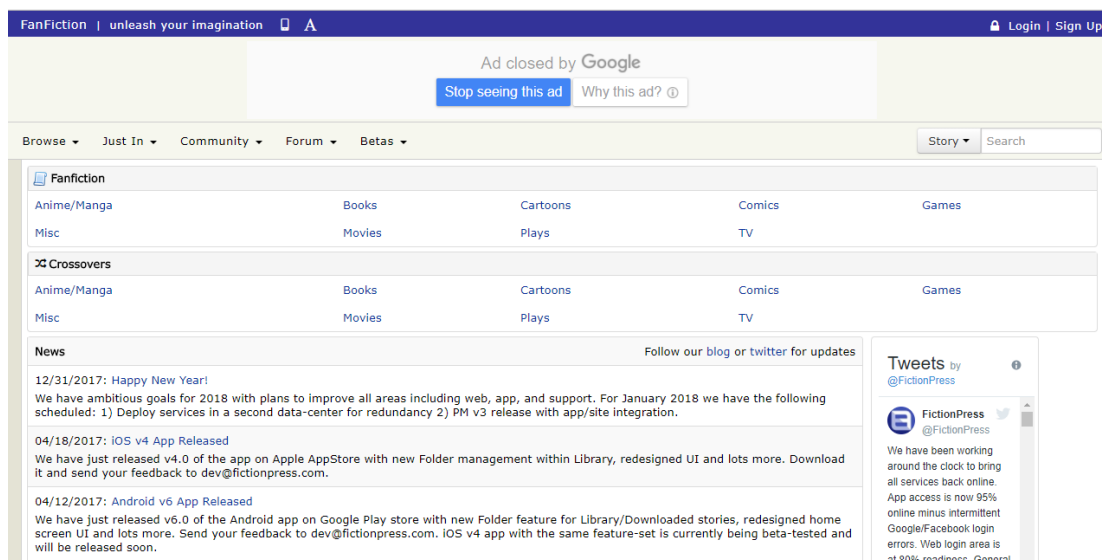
FanFiction | unleash your imagination A

Login | Sign Up

Ad closed by Google

Stop seeing this ad Why this ad?

Browse Just In Community Forum Betas

Story Search

Fanfiction

| | | | | |
|---|---|---|---|---|
| Anime/Manga | Books | Cartoons | Comics | Games |
| Misc | Movies | Plays | TV | |

Crossovers

| | | | | |
|---|---|---|---|---|
| Anime/Manga | Books | Cartoons | Comics | Games |
| Misc | Movies | Plays | TV | |

News

Follow our blog or twitter for updates

12/31/2017: Happy New Year!
We have ambitious goals for 2018 with plans to improve all areas including web, app, and support. For January 2018 we have the following scheduled: 1) Deploy services in a second data-center for redundancy 2) PM v3 release with app/site integration.

04/18/2017: iOS v4 App Released
We have just released v4.0 of the app on Apple AppStore with new Folder management within Library, redesigned UI and lots more. Download it and send your feedback to dev@fictionpress.com.

04/12/2017: Android v6 App Released
We have just released v6.0 of the Android app on Google Play store with new Folder feature for Library/Downloaded stories, redesigned home screen UI and lots more. Send your feedback to dev@fictionpress.com. iOS v4 app with the same feature-set is currently being beta-tested and will be released soon.

Tweets by @FictionPress

FictionPress
@FictionPress

We have been working around the clock to bring all services back online. App access is now 95% online minus intermittent Google/Facebook login errors. Web login area is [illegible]